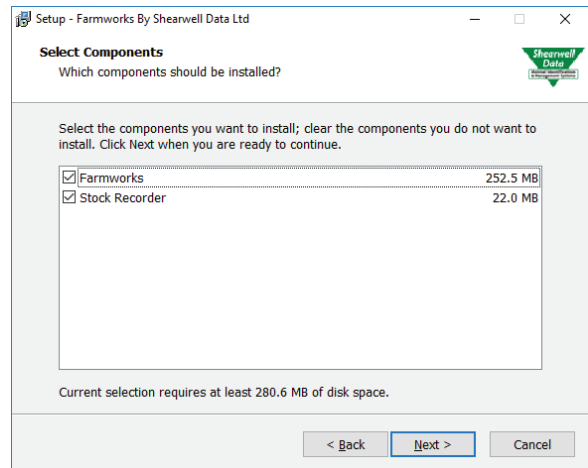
Setup - Farmworks By Shearwell Data Ltd

Select Components
Which components should be installed?

Shearwell Data
Animal Identification & Management Systems

Select the components you want to install; clear the components you do not want to install. Click Next when you are ready to continue.

| | |
|---|---|
| Farmworks | 252.5 MB |
| Stock Recorder | 22.0 MB |

Current selection requires at least 280.6 MB of disk space.

< Back Next > Cancel